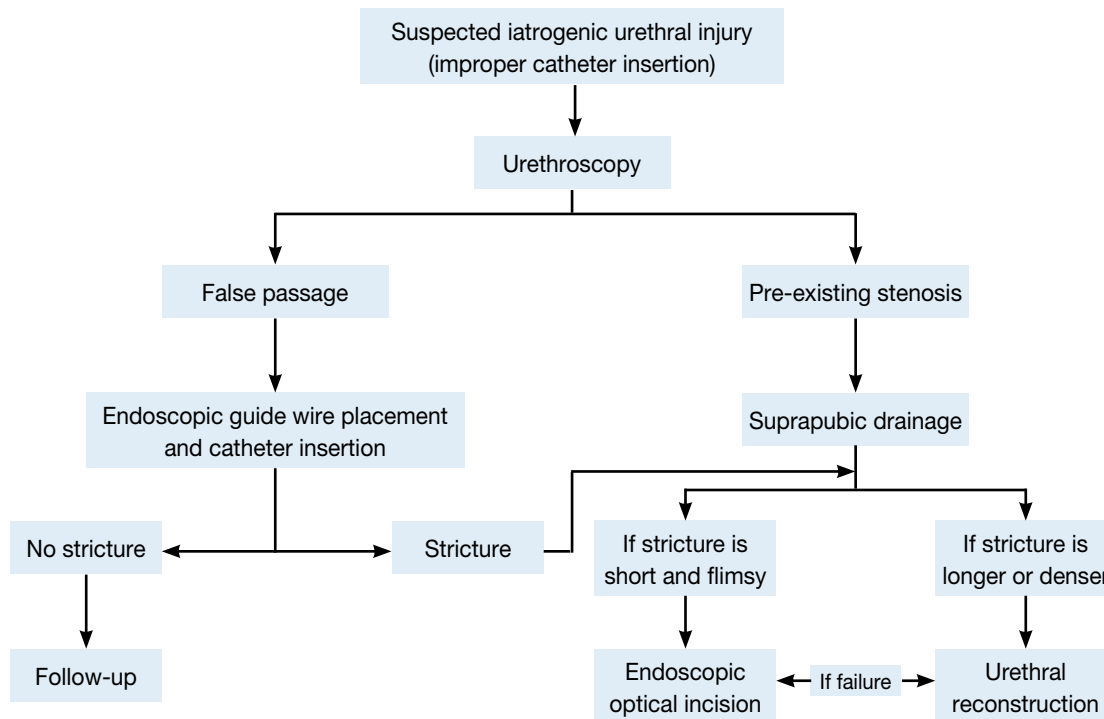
Suspected iatrogenic urethral injury (improper catheter insertion)

Urethroscopy

False passage

Pre-existing stenosis

Endoscopic guide wire placement and catheter insertion

Suprapubic drainage

No stricture

Stricture

If stricture is short and flimsy

If stricture is longer or denser

Follow-up

Endoscopic optical incision

If failure

Urethral reconstruction